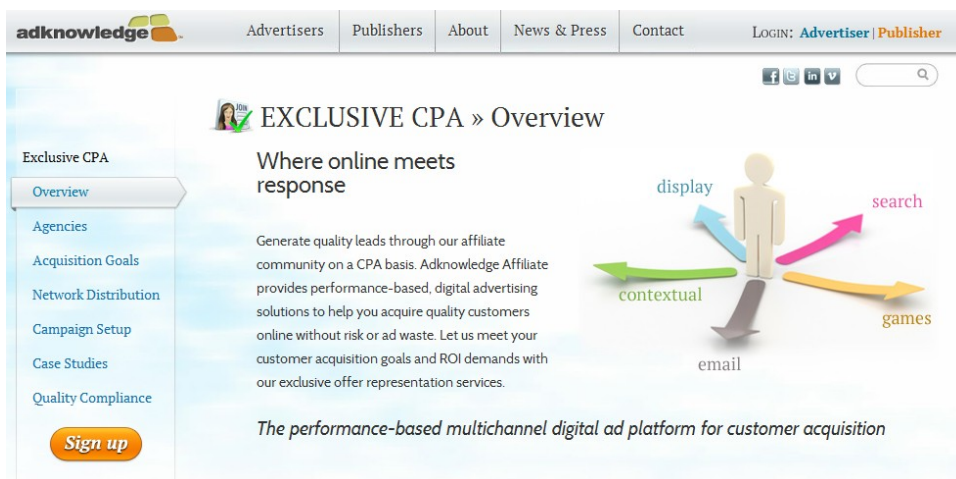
adknowledge

Advertisers | Publishers | About | News & Press | Contact

LOGIN: Advertiser | Publisher

f t in v

JOIN

EXCLUSIVE CPA » Overview

Exclusive CPA

Overview

Agencies

Acquisition Goals

Network Distribution

Campaign Setup

Case Studies

Quality Compliance

Sign up

Where online meets response

Generate quality leads through our affiliate community on a CPA basis. Adknowledge Affiliate provides performance-based, digital advertising solutions to help you acquire quality customers online without risk or ad waste. Let us meet your customer acquisition goals and ROI demands with our exclusive offer representation services.

display

search

contextual

games

email

The performance-based multichannel digital ad platform for customer acquisition